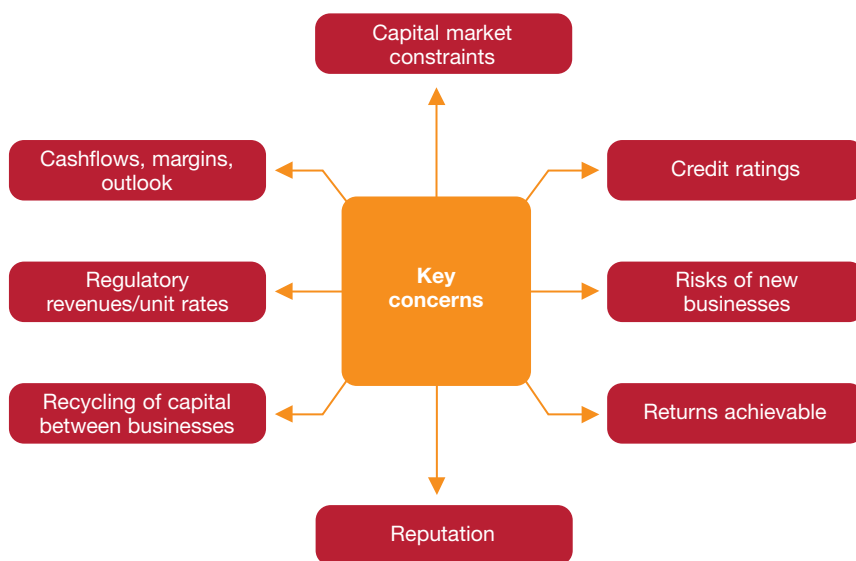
Capital market constraints

Cashflows, margins, outlook

Credit ratings

Key concerns

Regulatory revenues/unit rates

Risks of new businesses

Recycling of capital between businesses

Returns achievable

Reputation